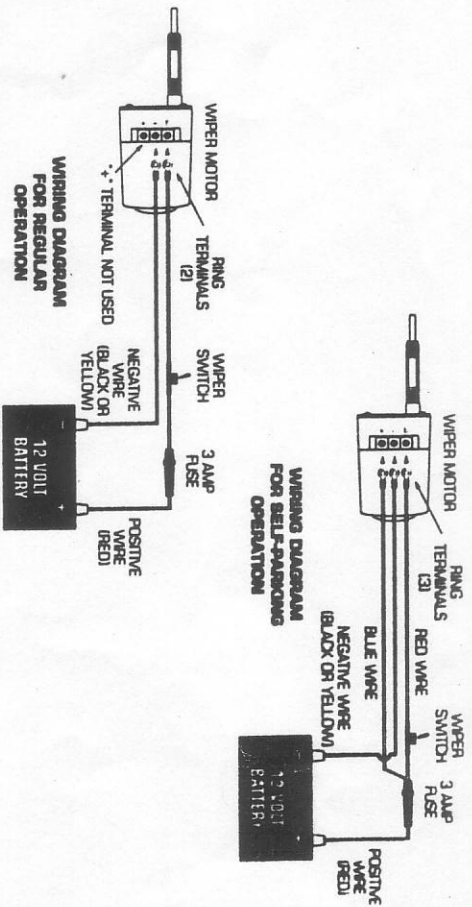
WIPER MOTOR

RING TERMINALS (2)

"+" TERMINAL NOT USED

WIRING DIAGRAM FOR REGULAR OPERATION

WIPER SWITCH

NEGATIVE WIRE (BLACK OR YELLOW)

3 AMP FUSE

12 VOLT BATTERY

POSITIVE WIRE (RED)

WIPER MOTOR

RING TERMINALS (3)

WIRING DIAGRAM FOR SELF-PARKING OPERATION

RED WIRE

BLUE WIRE

NEGATIVE WIRE (BLACK OR YELLOW)

WIPER SWITCH

3 AMP FUSE

12 VOLT BATTERY

POSITIVE WIRE (RED)